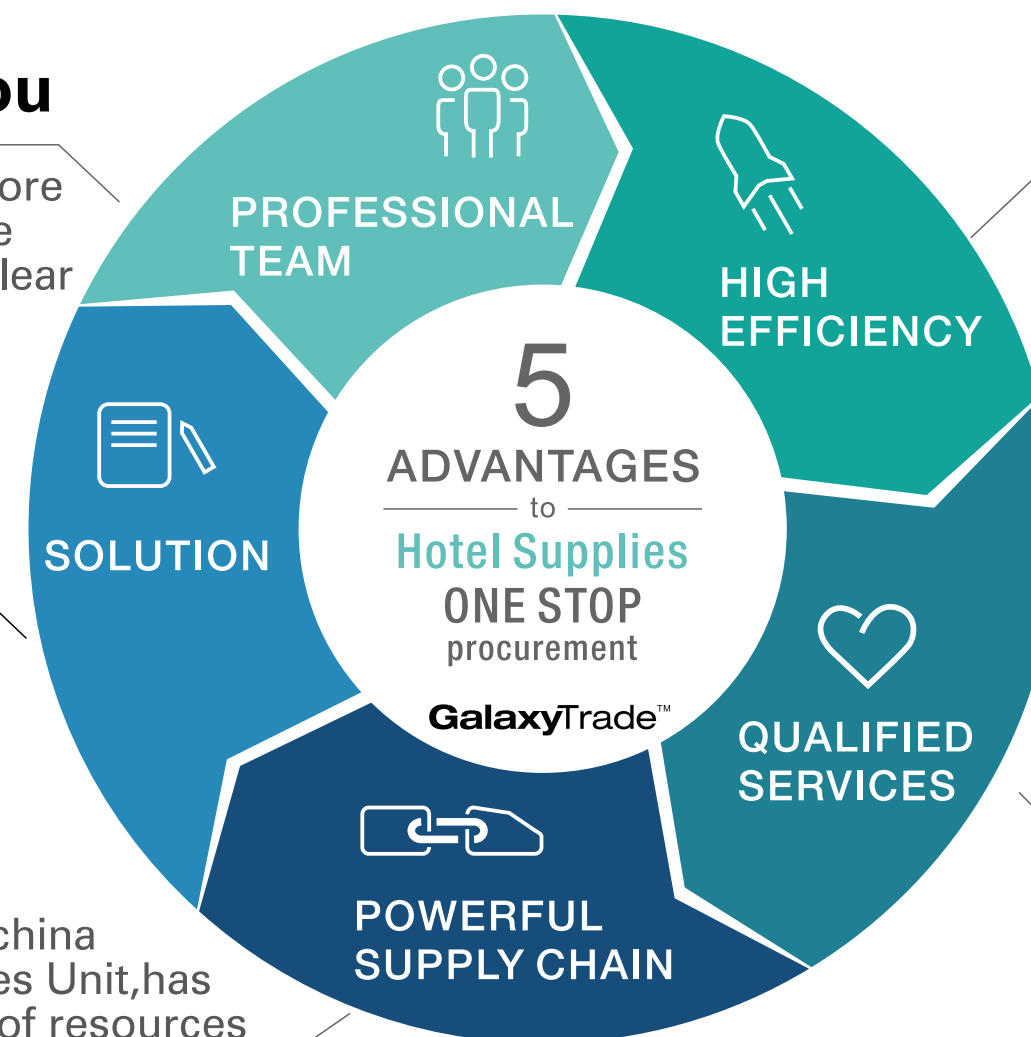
ou

ore
e
lear

PROFESSIONAL TEAM

HIGH EFFICIENCY

5
ADVANTAGES
to
Hotel Supplies
ONE STOP
procurement
GalaxyTrade™

SOLUTION

QUALIFIED SERVICES

POWERFUL SUPPLY CHAIN

china
es Unit,has
of resources